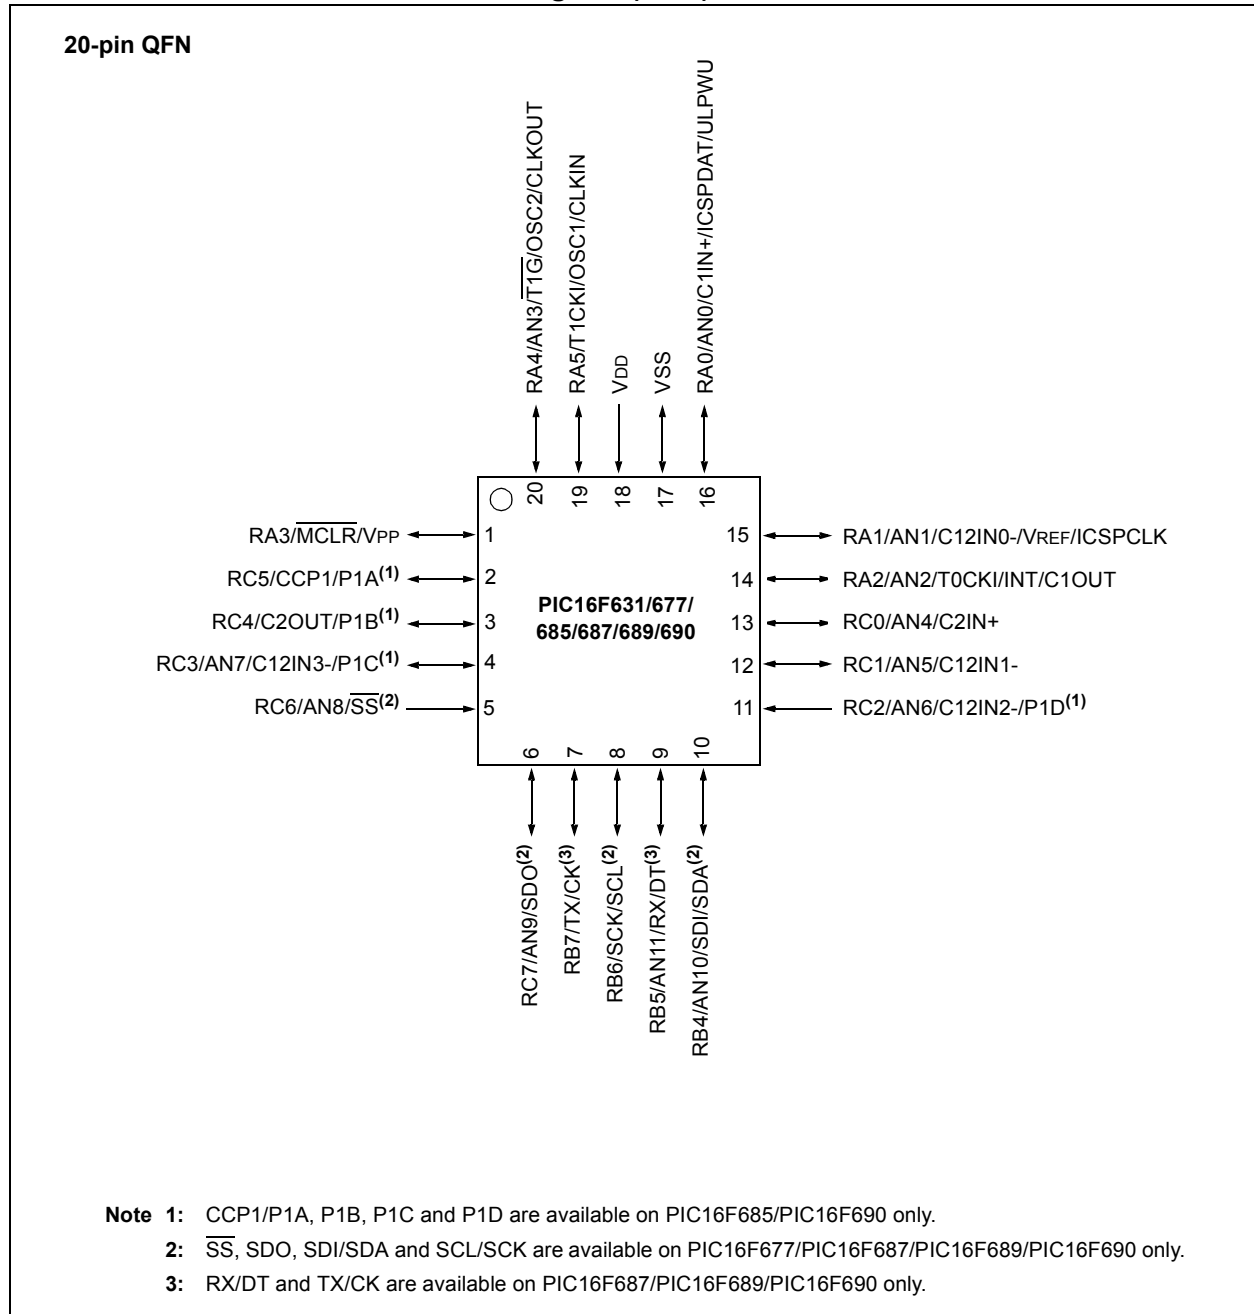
20-pin QFN

RA4/AN3/$\overline{T1G}$/OSC2/CLKOUT
RA5/T1CKI/OSC1/CLKIN
VDD
VSS
RA0/AN0/C1IN+/ICSPDAT/ULPWU

20
19
18
17
16

RA3/$\overline{MCLR}$/VPP 1
RC5/CCP1/P1A$^{(1)}$ 2
RC4/C2OUT/P1B$^{(1)}$ 3
RC3/AN7/C12IN3-/P1C$^{(1)}$ 4
RC6/AN8/$\overline{SS}^{(2)}$ 5

PIC16F631/677/ 685/687/689/690

15 RA1/AN1/C12IN0-/VREF/ICSPCLK
14 RA2/AN2/T0CKI/INT/C1OUT
13 RC0/AN4/C2IN+
12 RC1/AN5/C12IN1-
11 RC2/AN6/C12IN2-/P1D$^{(1)}$

6
7
8
9
10

RC7/AN9/SDO$^{(2)}$
RB7/TX/CK$^{(3)}$
RB6/SCK/SCL$^{(2)}$
RB5/AN11/RX/DT$^{(3)}$
RB4/AN10/SDI/SDA$^{(2)}$

Note 1: CCP1/P1A, P1B, P1C and P1D are available on PIC16F685/PIC16F690 only.
2: $\overline{SS}$, SDO, SDI/SDA and SCL/SCK are available on PIC16F677/PIC16F687/PIC16F689/PIC16F690 only.
3: RX/DT and TX/CK are available on PIC16F687/PIC16F689/PIC16F690 only.